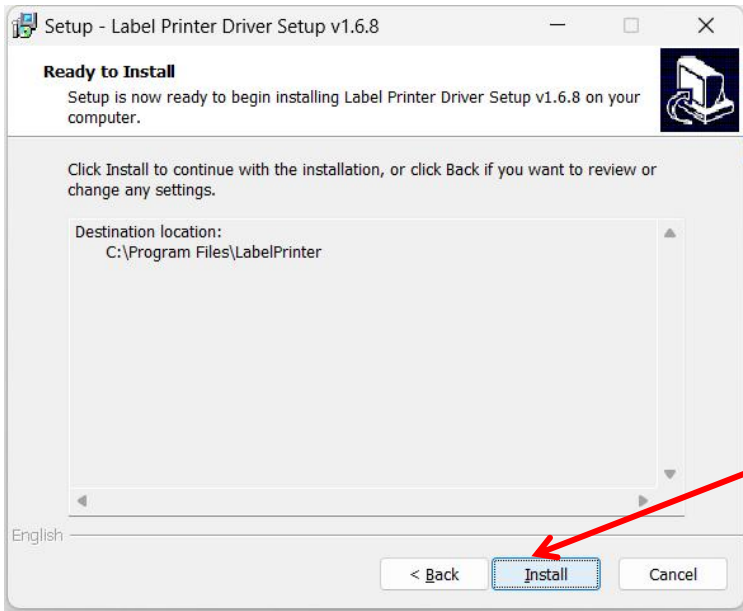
Setup - Label Printer Driver Setup v1.6.8

Ready to Install

Setup is now ready to begin installing Label Printer Driver Setup v1.6.8 on your computer.

Click Install to continue with the installation, or click Back if you want to review or change any settings.

Destination location:
C:\Program Files\LabelPrinter

English

< Back

Install

Cancel